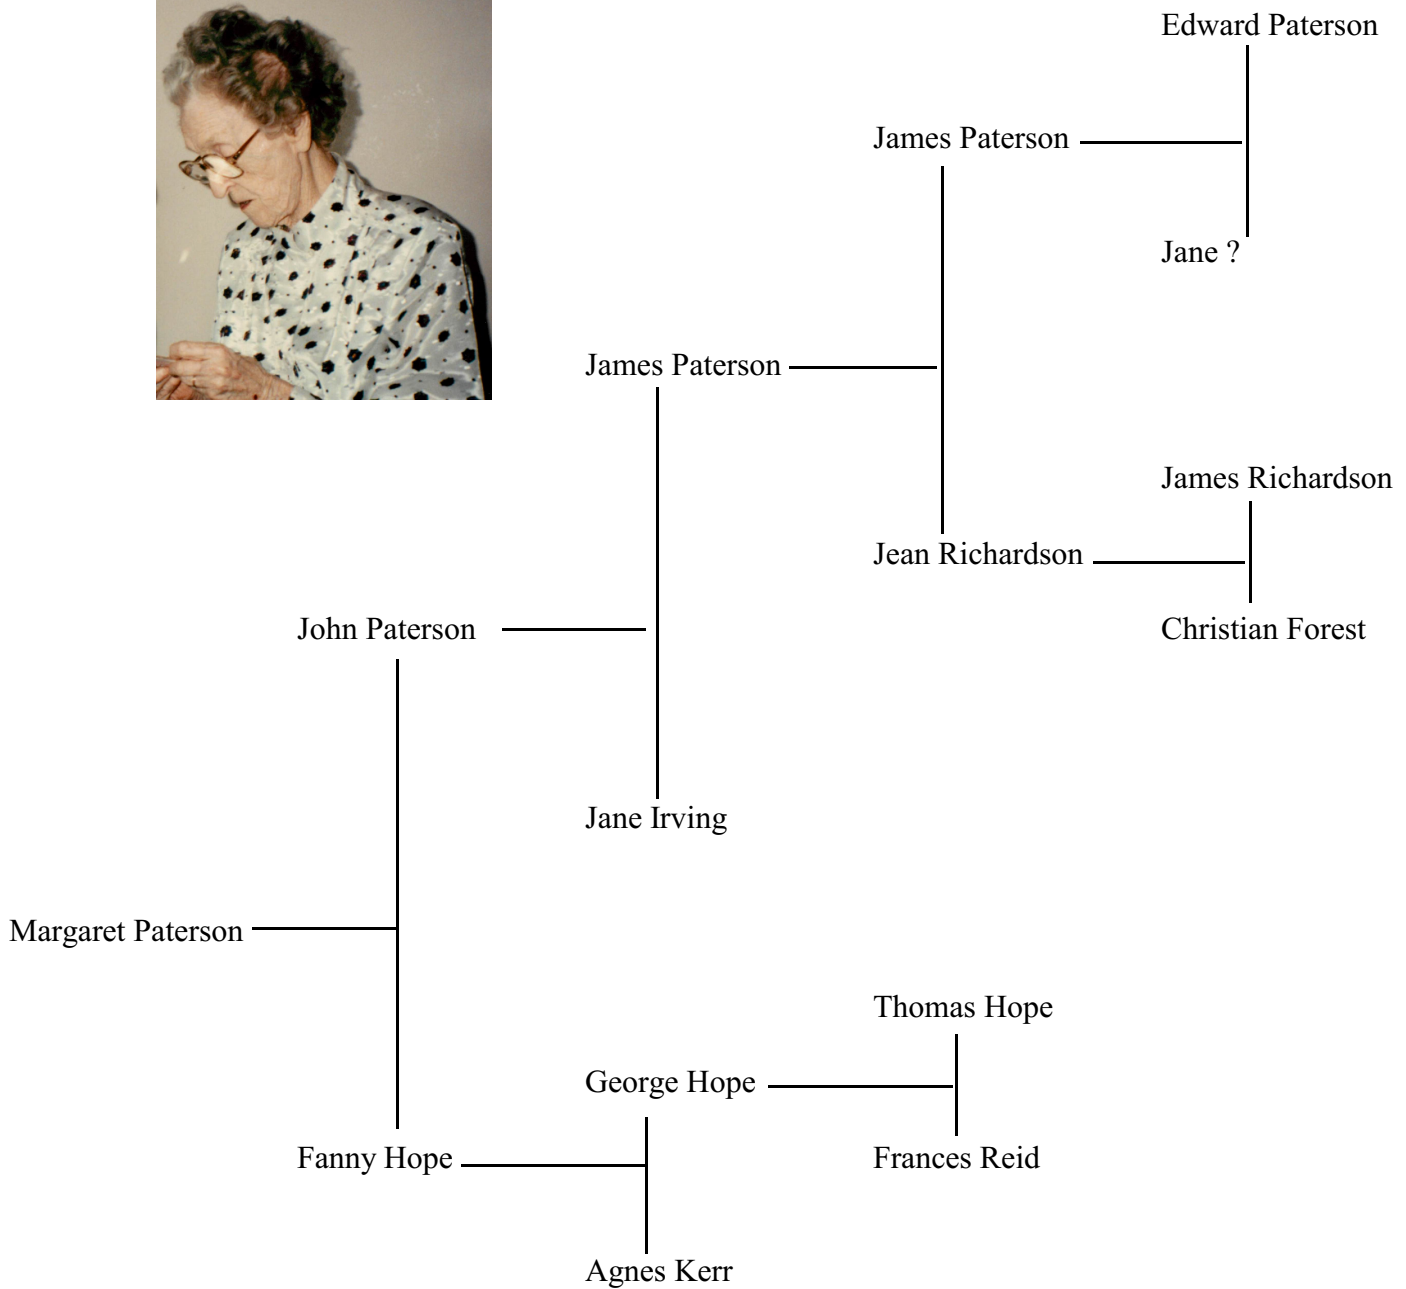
Edward Paterson

James Paterson

Jane ?

James Paterson

James Richardson

Jean Richardson

John Paterson

Christian Forest

Jane Irving

Margaret Paterson

Thomas Hope

George Hope

Fanny Hope

Frances Reid

Agnes Kerr